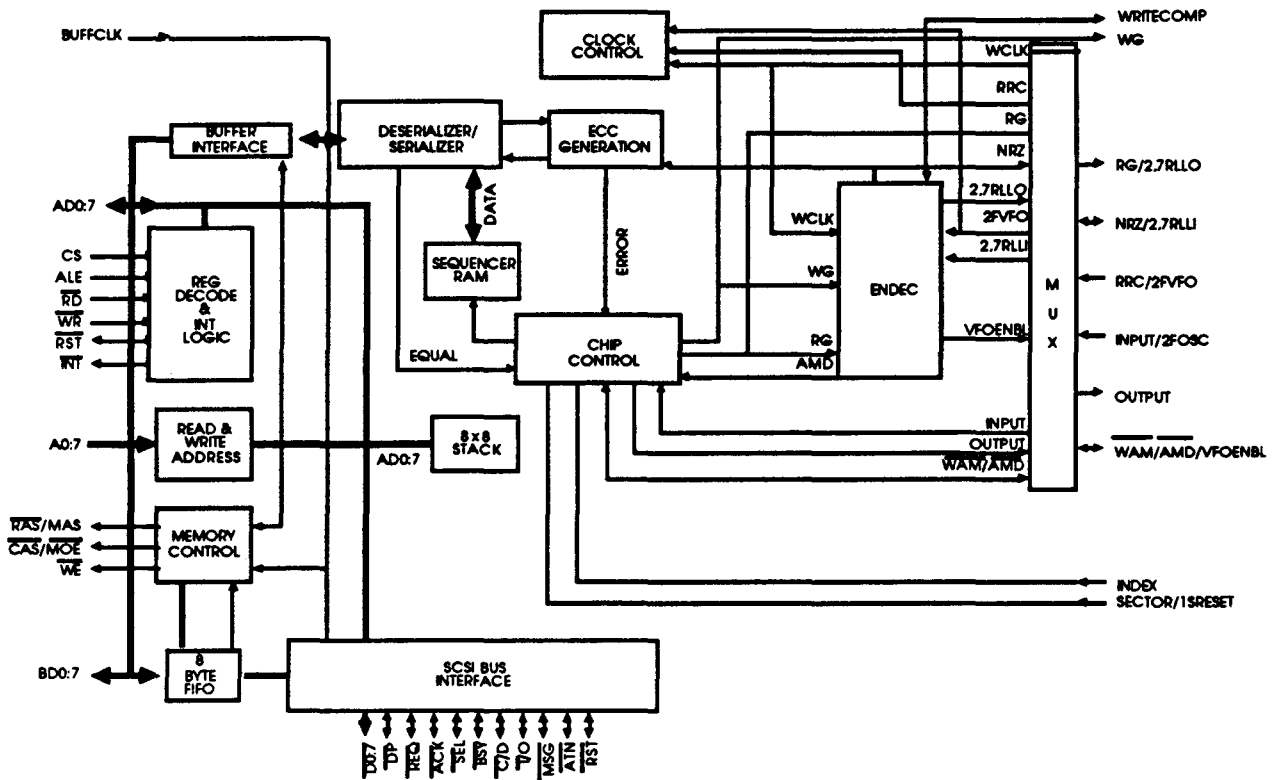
BUFFCLK

CLOCK CONTROL

WRITECOMP

WG

WCLK

RRC

RG

NRZ

BUFFER INTERFACE

DESERIALIZER/ SERIALIZER

ECC GENERATION

RG/2.7RLLO

AD0:7

DATA

ERROR

2.7RLLO

2FVFO

2.7RLLI

NRZ/2.7RLLI

WCLK

CS

ALE

$\overline{RD}$

$\overline{WR}$

$\overline{RST}$

$\overline{INT}$

REG DECODE & INT LOGIC

SEQUENCER RAM

WG

ENDEC

M U X

RRC/2FVFO

EQUAL

CHIP CONTROL

RG

AMD

VFOENBL

INPUT/2FOSC

OUTPUT

A0:7

READ & WRITE ADDRESS

AD0:7

8 x 8 STACK

INPUT

OUTPUT

$\overline{WAM}/\overline{AMD}$

$\overline{WAM}/\overline{AMD}$/VFOENBL

$\overline{RAS}$/MAS

$\overline{CAS}$/$\overline{MOE}$

$\overline{WE}$

MEMORY CONTROL

INDEX

SECTOR/1SRESET

BD0:7

8 BYTE FIFO

SCSI BUS INTERFACE

$\overline{D0:7}$ $\overline{DP}$ $\overline{REQ}$ $\overline{ACK}$ $\overline{SEL}$ $\overline{BSY}$ $\overline{C/D}$ $\overline{I/O}$ $\overline{MSG}$ $\overline{ATN}$ $\overline{RST}$